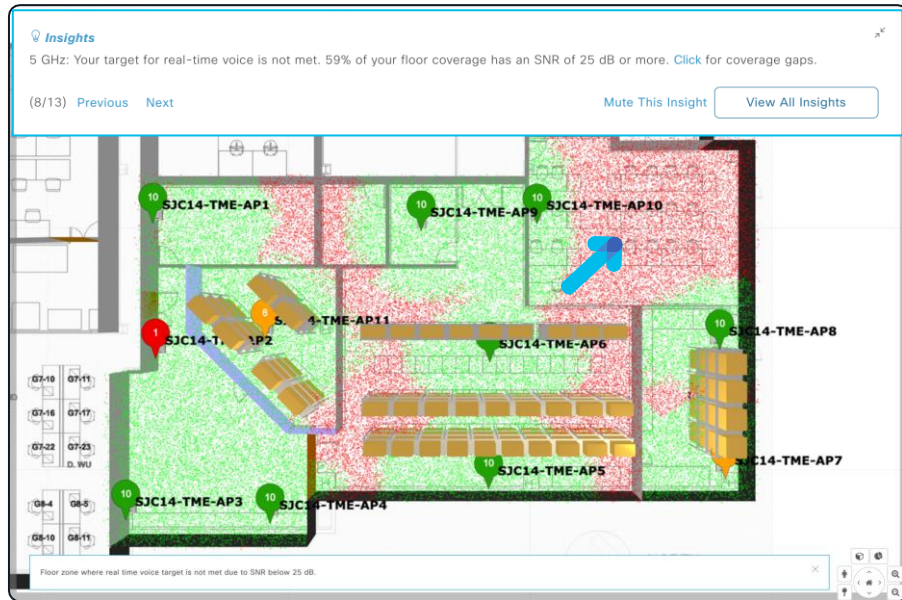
Insights

5 GHz: Your target for real-time voice is not met. 59% of your floor coverage has an SNR of 25 dB or more. Click for coverage gaps.

(8/13) Previous Next

Mute This Insight

View All Insights

10 SJC14-TME-AP1

10 SJC14-TME-AP9

10 SJC14-TME-AP10

6 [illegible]4-TME-AP11

1 SJC14-T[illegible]AP2

SJC14-TME-AP6

10 SJC14-TME-AP8

G7-10 G7-11

G7-16 G7-17

G7-22 G7-23

D. WU

SJC14-TME-AP7

10 SJC14-TME-AP5

10 SJC14-TME-AP3

10 SJC14-TME-AP4

G8-4 G8-5

G8-10 G8-11

Floor zone where real time voice target is not met due to SNR below 25 dB.